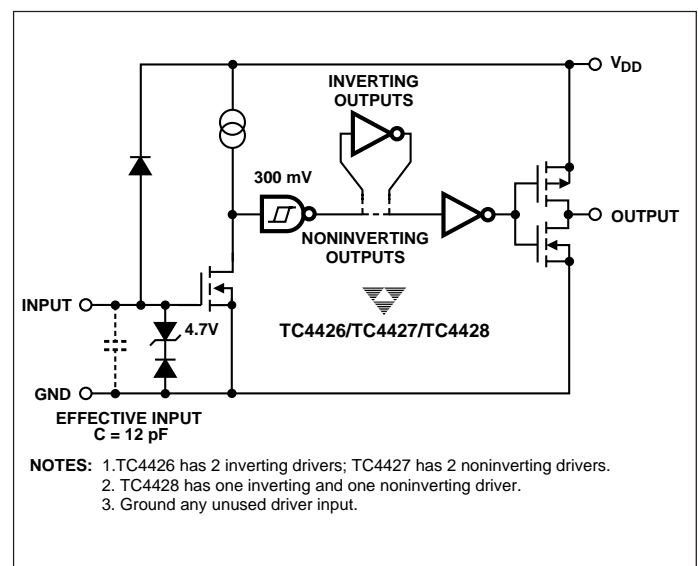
$V_{DD}$

INVERTING OUTPUTS

300 mV

OUTPUT

NONINVERTING OUTPUTS

INPUT

4.7V

TC4426/TC4427/TC4428

GND

EFFECTIVE INPUT
C = 12 pF

NOTES: 1.TC4426 has 2 inverting drivers; TC4427 has 2 noninverting drivers.
2. TC4428 has one inverting and one noninverting driver.
3. Ground any unused driver input.